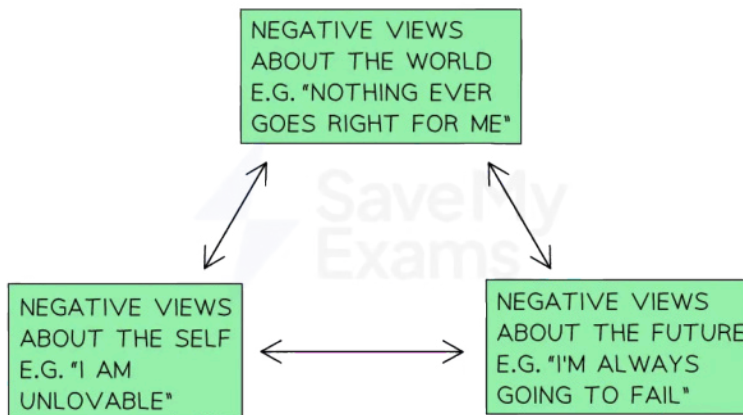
NEGATIVE VIEWS ABOUT THE WORLD E.G. "NOTHING EVER GOES RIGHT FOR ME"

Save My Exams

NEGATIVE VIEWS ABOUT THE SELF E.G. "I AM UNLOVABLE"

NEGATIVE VIEWS ABOUT THE FUTURE E.G. "I'M ALWAYS GOING TO FAIL"